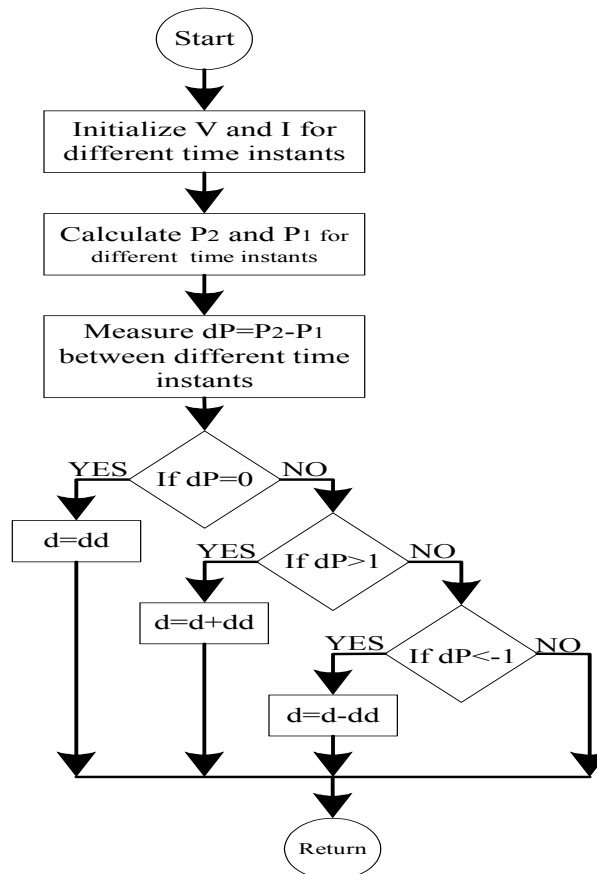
Start

Initialize V and I for different time instants

Calculate $P_2$ and $P_1$ for different time instants

Measure $dP=P_2-P_1$ between different time instants

YES
If dP=0
NO

d=dd

YES
If dP>1
NO

d=d+dd

YES
If dP<-1
NO

d=d-dd

Return